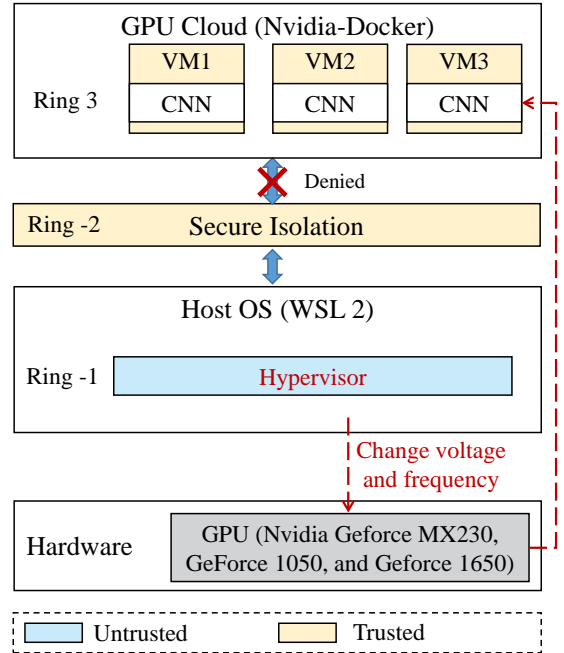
GPU Cloud (Nvidia-Docker)

Ring 3

VM1
CNN

VM2
CNN

VM3
CNN

Denied

Ring -2
Secure Isolation

Host OS (WSL 2)

Ring -1
Hypervisor

Change voltage and frequency

Hardware
GPU (Nvidia Geforce MX230, GeForce 1050, and Geforce 1650)

Untrusted
Trusted